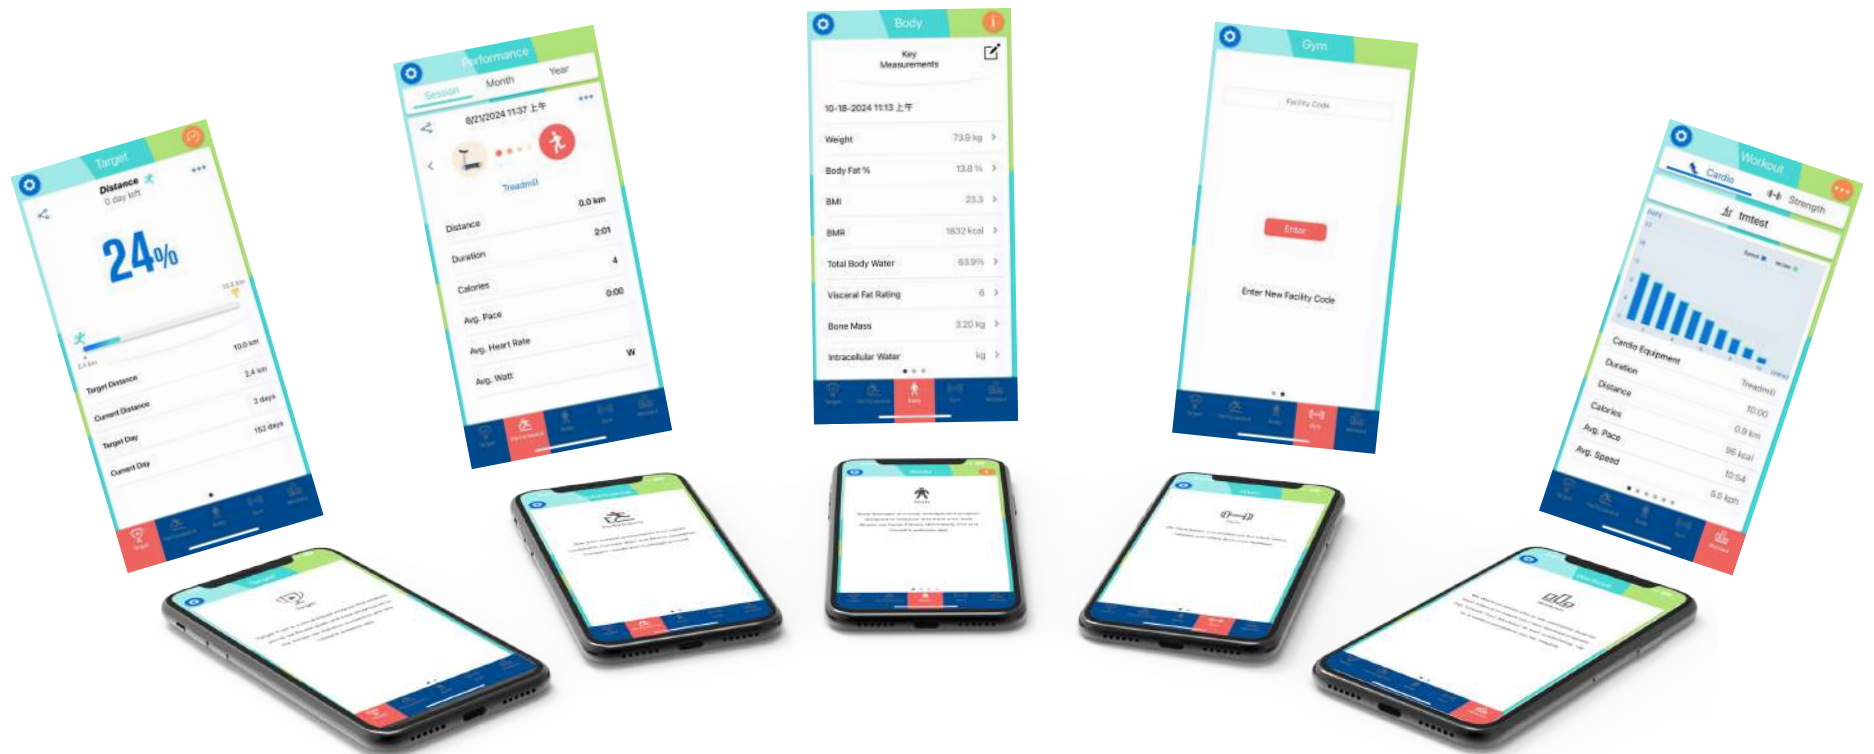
Target
Distance
0 day left
24%
10.0 km
2.4 km
Target Distance 10.0 km
Current Distance 2.4 km
Target Day 3 days
Current Day 152 days

Performance
Session Month Year
6/21/2024 11:37 上午
Treadmill
Distance 0.0 km
Duration 2:01
Calories 4
Avg. Pace 0:00
Avg. Heart Rate
Avg. Watt W

Body
Key Measurements
10-18-2024 11:13 上午
Weight 73.9 kg
Body Fat % 13.8 %
BMI 23.3
BMR 1832 kcal
Total Body Water 63.9%
Visceral Fat Rating 6
Bone Mass 3.20 kg
Intracellular Water kg

Gym
Facility Code
Enter
Enter New Facility Code

Workout
Cardio
Strength
tmtest
Cardio Equipment Treadmill
Duration 10:00
Distance 0.9 km
Calories 96 kcal
Avg. Pace 10:54
Avg. Speed 5.5 km